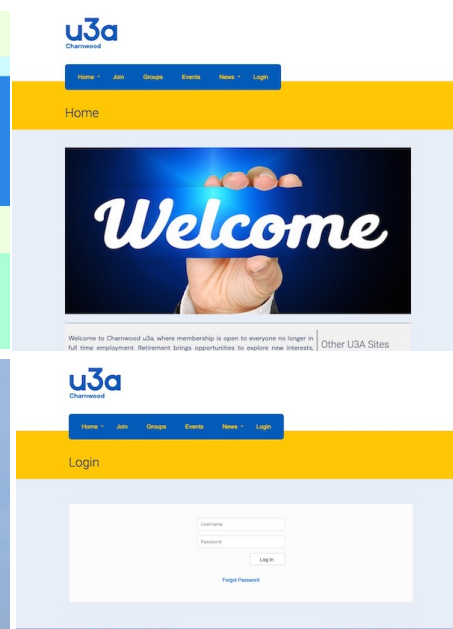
u3a
Charnwood

Home ▾ Join Groups Events News ▾ Login

Home

Welcome

Welcome to Charnwood u3a, where membership is open to everyone no longer in full time employment. Retirement brings opportunities to explore new interests,

Other U3A Sites

u3a
Charnwood

Home ▾ Join Groups Events News ▾ Login

Login

Username

Password

Log in

Forgot Password